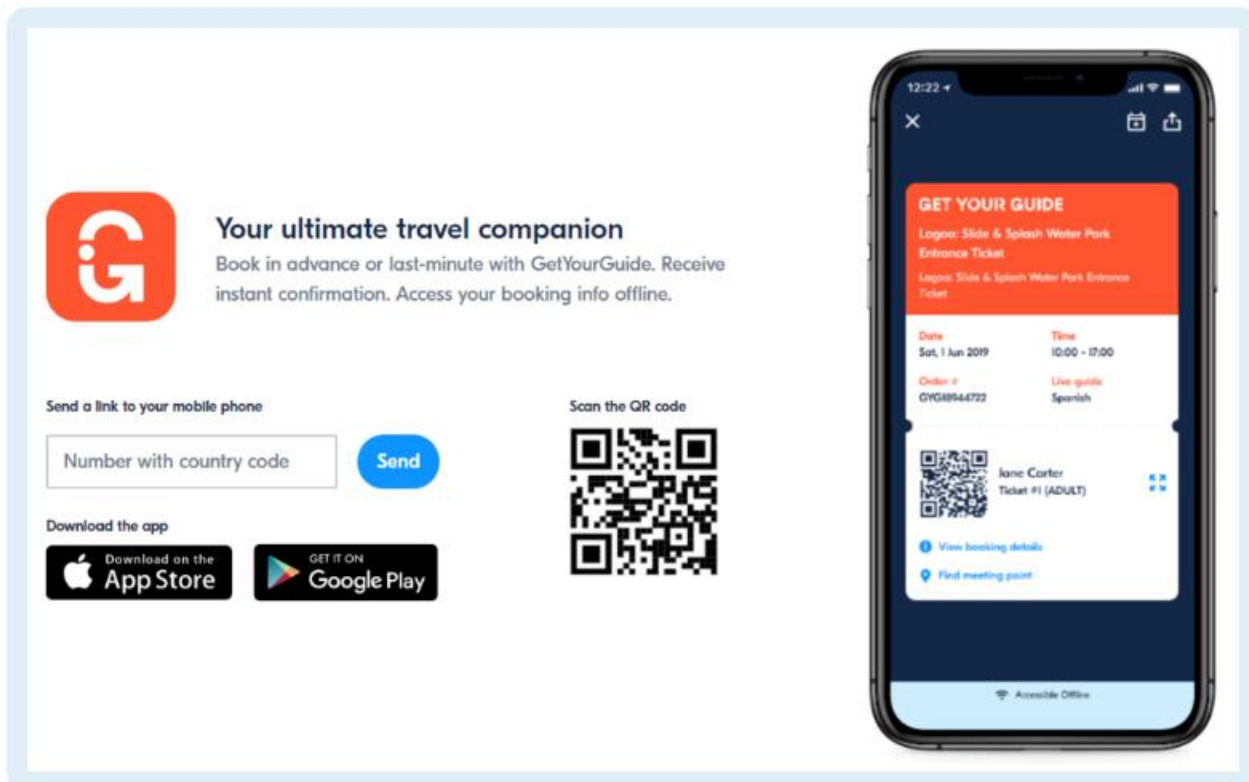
Your ultimate travel companion
Book in advance or last-minute with GetYourGuide. Receive instant confirmation. Access your booking info offline.

Send a link to your mobile phone

Number with country code

Send

Download the app

Download on the App Store

GET IT ON Google Play

Scan the QR code

12:22

GET YOUR GUIDE
Lagoa: Slide & Splash Water Park Entrance Ticket
Lagoa: Slide & Splash Water Park Entrance Ticket

Date
Sat, 1 Jun 2019

Time
10:00 - 17:00

Order #
GYG48944722

Live guide
Spanish

Jane Carter
Ticket #1 (ADULT)

View booking details

Find meeting point

Accessible Offline